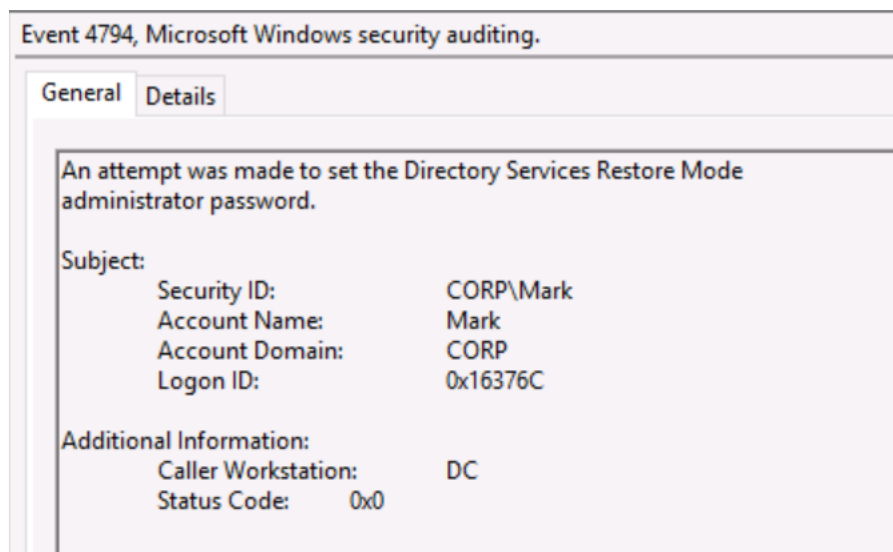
Event 4794, Microsoft Windows security auditing.

General Details

An attempt was made to set the Directory Services Restore Mode administrator password.

Subject:
Security ID: CORP\Mark
Account Name: Mark
Account Domain: CORP
Logon ID: 0x16376C

Additional Information:
Caller Workstation: DC
Status Code: 0x0